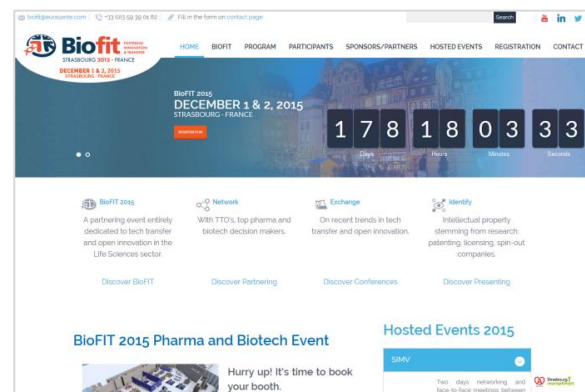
biofit@eurasante.com | +33 603 59 39 01 82 | Fill in the form on contact page

Search

Biofit PARTNERING INNOVATION & TRANSFER STRASBOURG 2015 - FRANCE DECEMBER 1 & 2, 2015 STRASBOURG - FRANCE

HOME BIOFIT PROGRAM PARTICIPANTS SPONSORS/PARTNERS HOSTED EVENTS REGISTRATION CONTACT

BioFIT 2015
DECEMBER 1 & 2, 2015
STRASBOURG - FRANCE

REGISTER NOW

1 7 8 | 1 8 | 0 3 | 3 3
Days Hours Minutes Seconds

BioFIT 2015
A partnering event entirely dedicated to tech transfer and open innovation in the Life Sciences sector.
Discover BioFIT

Network
With TTO's, top pharma and biotech decision makers.
Discover Partnering

Exchange
On recent trends in tech transfer and open innovation.
Discover Conferences

Identify
Intellectual property stemming from research: patenting, licensing, spin-out companies.
Discover Presenting

BioFIT 2015 Pharma and Biotech Event

Hurry up! It's time to book your booth.

Hosted Events 2015

SIMV

Two days networking and face-to-face meetings between

Strasbourg